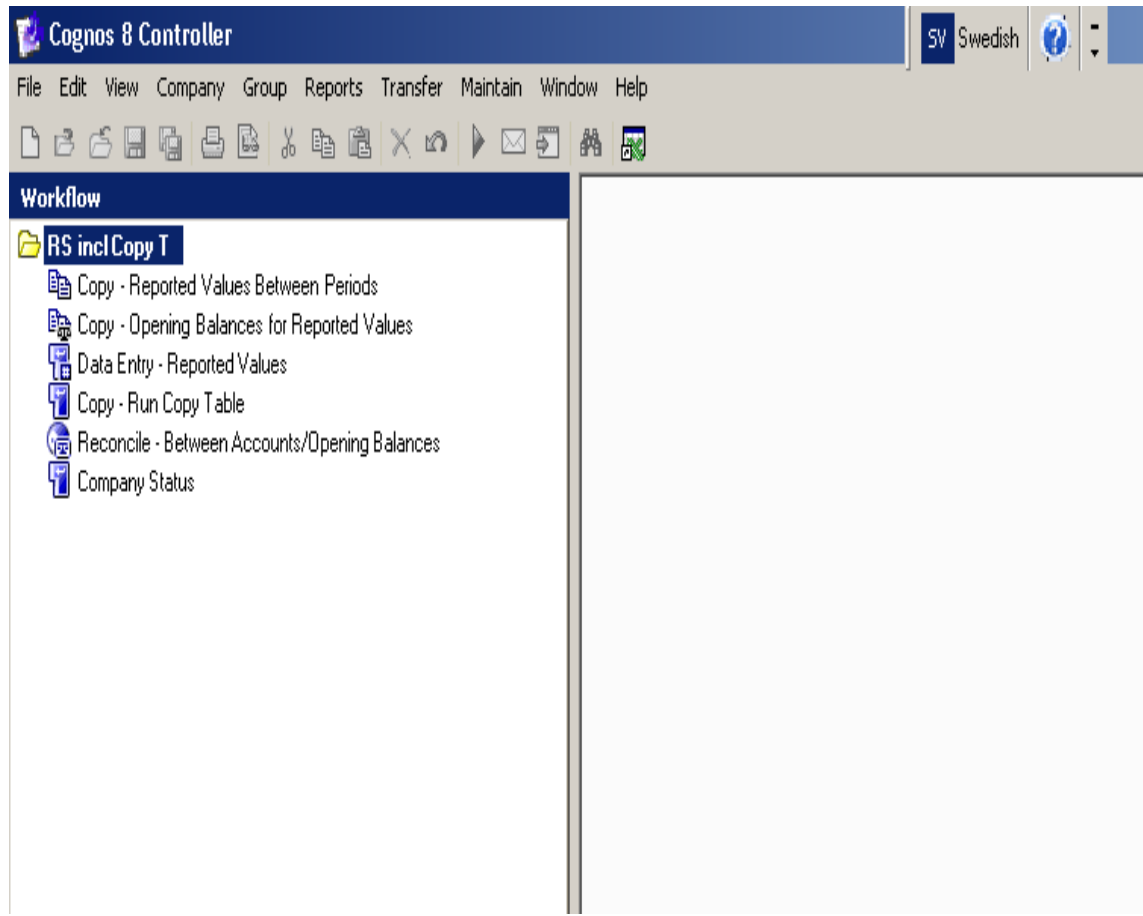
Cognos 8 Controller

SV Swedish

File Edit View Company Group Reports Transfer Maintain Window Help

Workflow

RS incl Copy T

Copy - Reported Values Between Periods

Copy - Opening Balances for Reported Values

Data Entry - Reported Values

Copy - Run Copy Table

Reconcile - Between Accounts/Opening Balances

Company Status